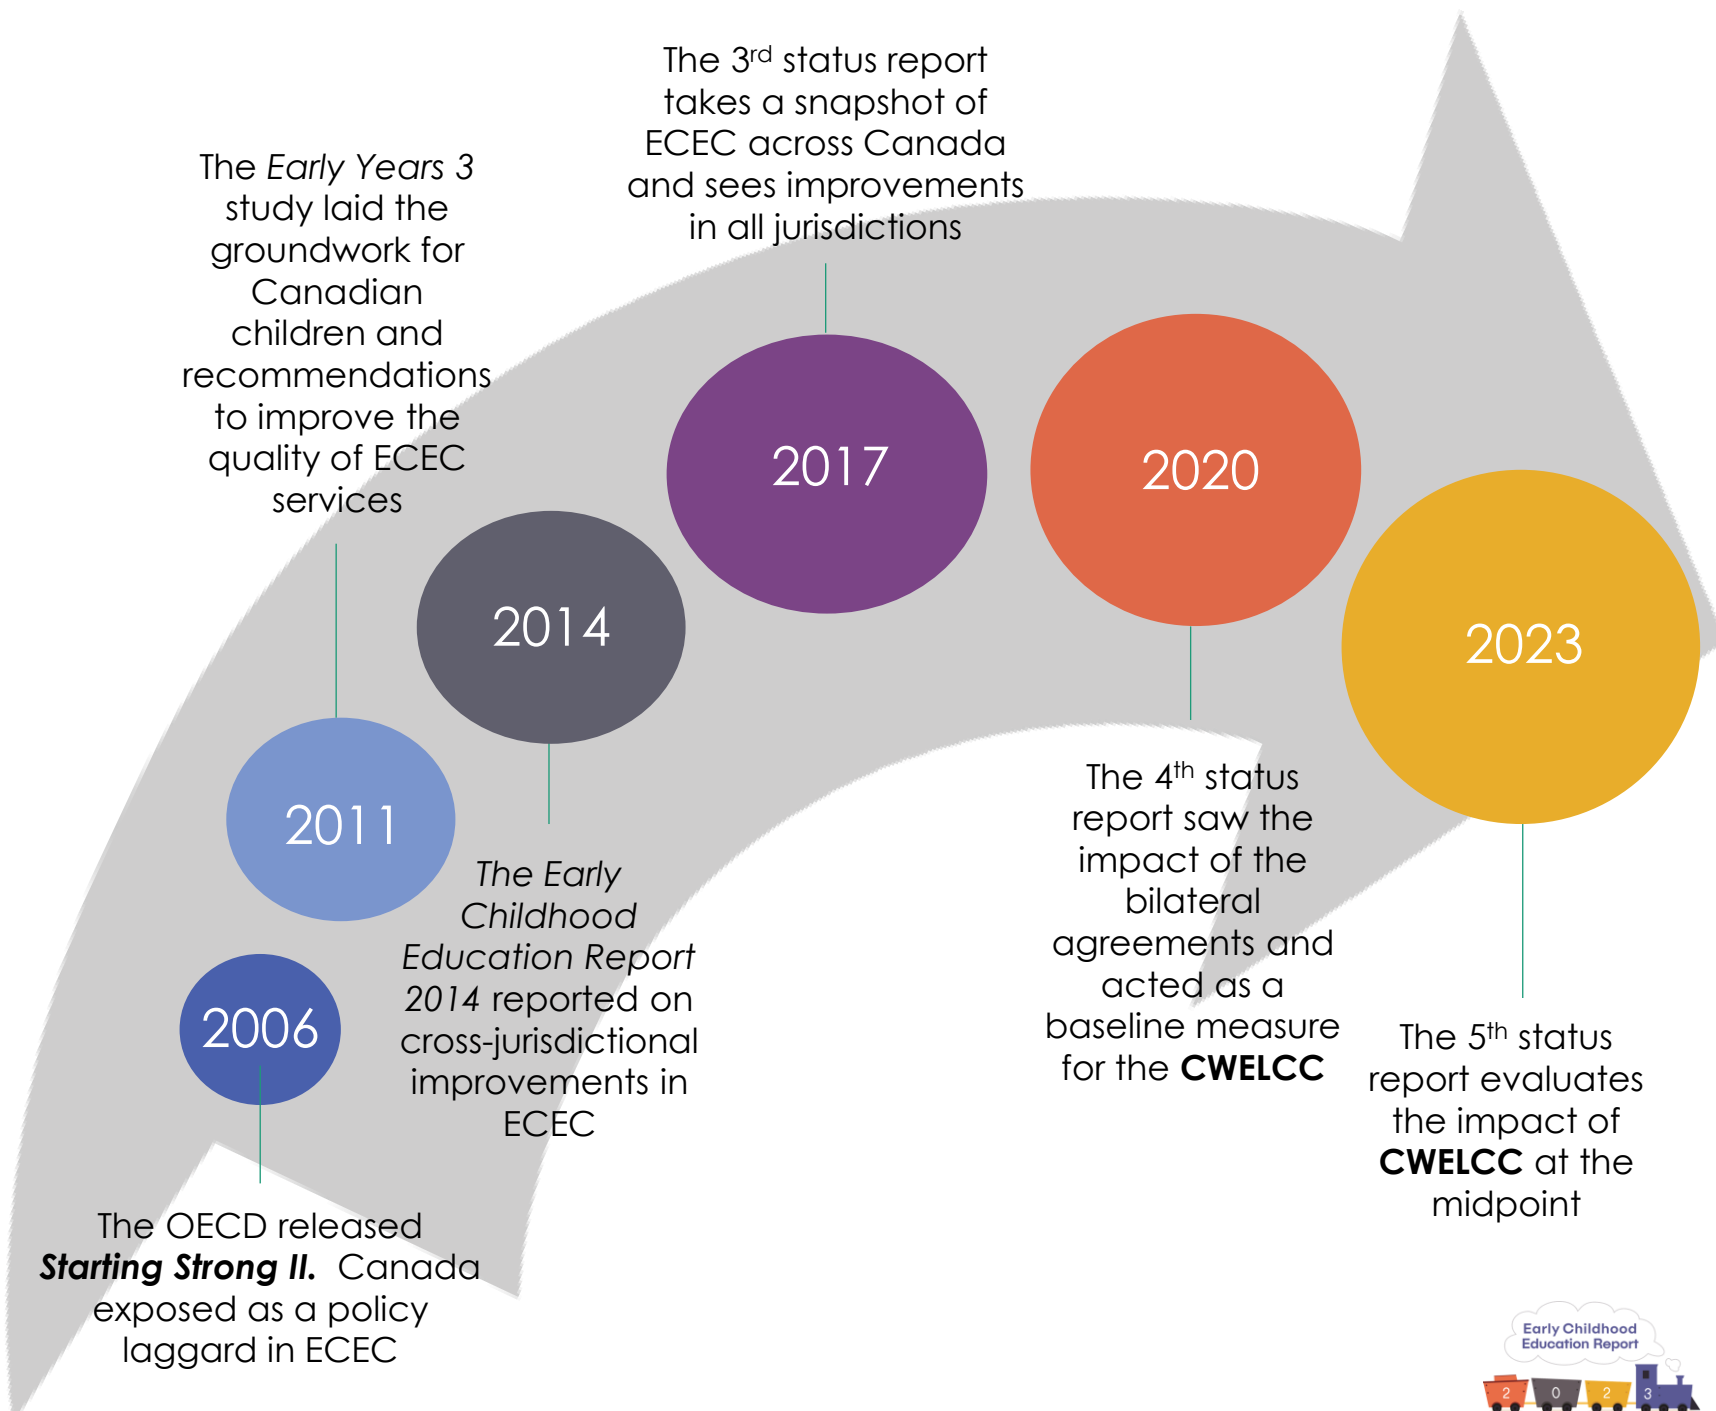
The 3rd status report takes a snapshot of ECEC across Canada and sees improvements in all jurisdictions

The *Early Years 3* study laid the groundwork for Canadian children and recommendations to improve the quality of ECEC services

2017

2020

2014

2023

2011

The 4th status report saw the impact of the bilateral agreements and acted as a baseline measure for the **CWELCC**

*The Early Childhood Education Report 2014* reported on cross-jurisdictional improvements in ECEC

2006

The 5th status report evaluates the impact of **CWELCC** at the midpoint

The OECD released ***Starting Strong II.*** Canada exposed as a policy laggard in ECEC

Early Childhood Education Report

2 0 2 3